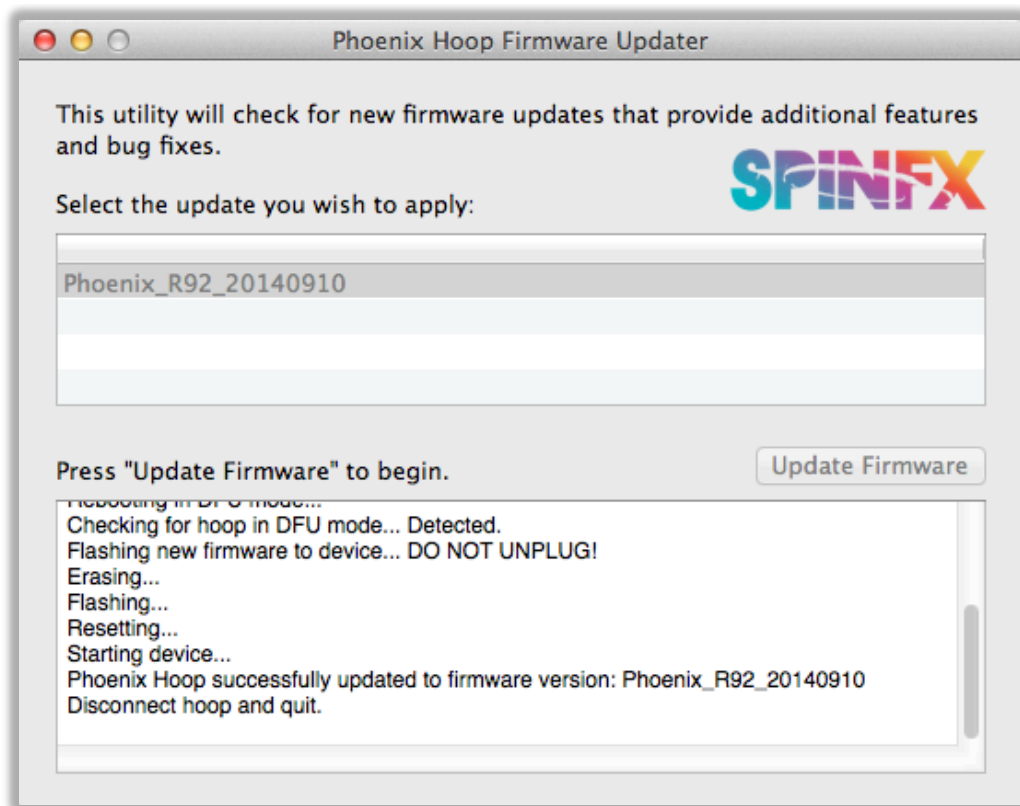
Phoenix Hoop Firmware Updater

This utility will check for new firmware updates that provide additional features and bug fixes.

SPINFX

Select the update you wish to apply:

Phoenix_R92_20140910

Press "Update Firmware" to begin.

Update Firmware

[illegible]
Checking for hoop in DFU mode... Detected.
Flashing new firmware to device... DO NOT UNPLUG!
Erasing...
Flashing...
Resetting...
Starting device...
Phoenix Hoop successfully updated to firmware version: Phoenix_R92_20140910
Disconnect hoop and quit.